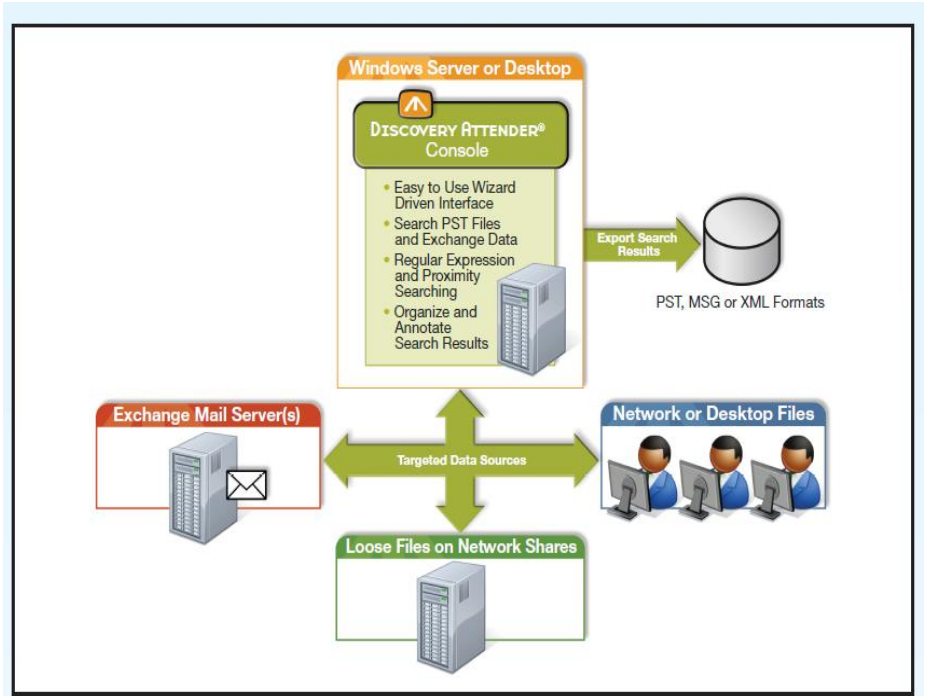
Windows Server or Desktop

Discovery Attender®
Console

• Easy to Use Wizard Driven Interface
• Search PST Files and Exchange Data
• Regular Expression and Proximity Searching
• Organize and Annotate Search Results

Export Search Results

PST, MSG or XML Formats

Exchange Mail Server(s)

Targeted Data Sources

Network or Desktop Files

Loose Files on Network Shares